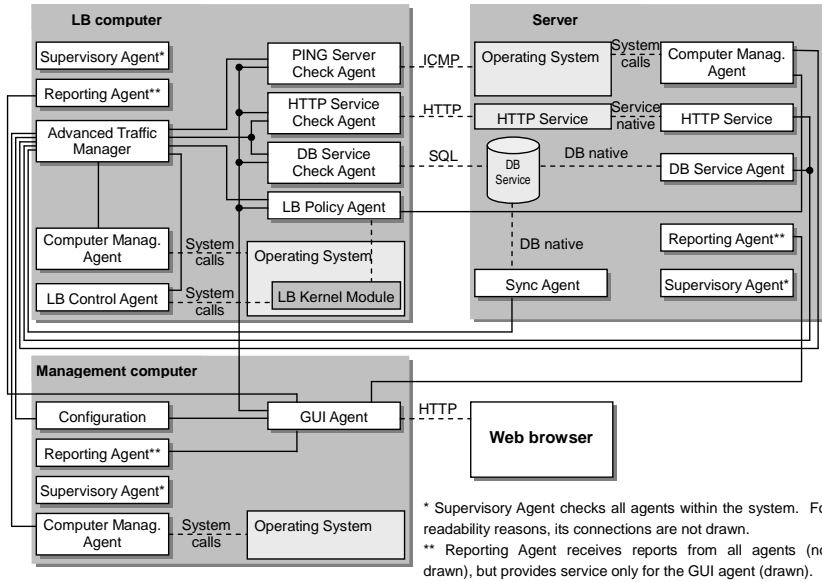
LB computer

Supervisory Agent*

Reporting Agent**

Advanced Traffic Manager

PING Server Check Agent

HTTP Service Check Agent

DB Service Check Agent

LB Policy Agent

Computer Manag. Agent

System calls

Operating System

LB Control Agent

System calls

LB Kernel Module

ICMP

HTTP

SQL

Server

Operating System

System calls

Computer Manag. Agent

HTTP Service

Service native

HTTP Service

DB Service

DB native

DB Service Agent

DB native

Reporting Agent**

Sync Agent

Supervisory Agent*

Management computer

Configuration

GUI Agent

HTTP

Web browser

Reporting Agent**

Supervisory Agent*

Computer Manag. Agent

System calls

Operating System

* Supervisory Agent checks all agents within the system. Fo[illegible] readability reasons, its connections are not drawn.

** Reporting Agent receives reports from all agents (no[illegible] drawn), but provides service only for the GUI agent (drawn).